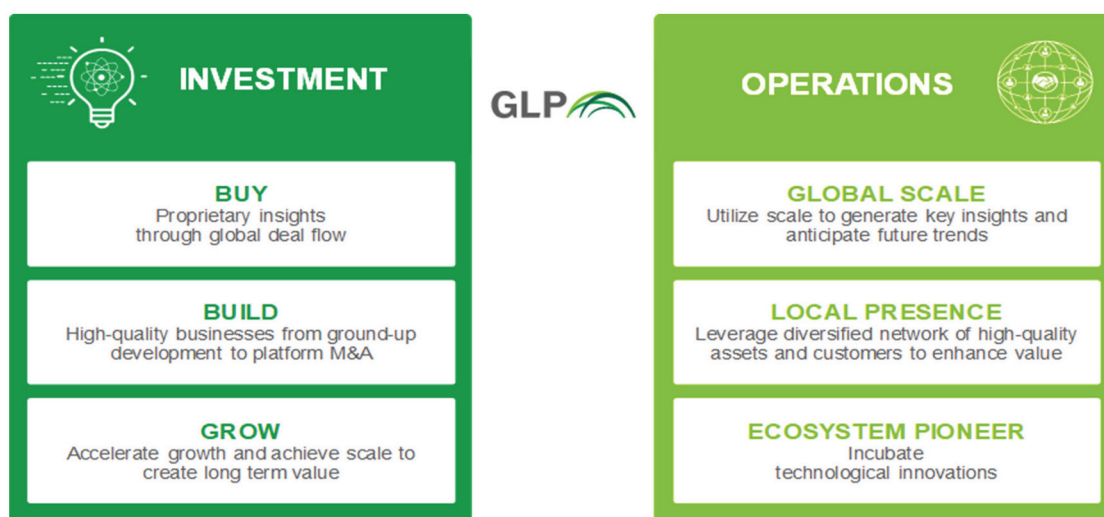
INVESTMENT

GLP

OPERATIONS

BUY
Proprietary insights through global deal flow

BUILD
High-quality businesses from ground-up development to platform M&A

GROW
Accelerate growth and achieve scale to create long term value

GLOBAL SCALE
Utilize scale to generate key insights and anticipate future trends

LOCAL PRESENCE
Leverage diversified network of high-quality assets and customers to enhance value

ECOSYSTEM PIONEER
Incubate technological innovations